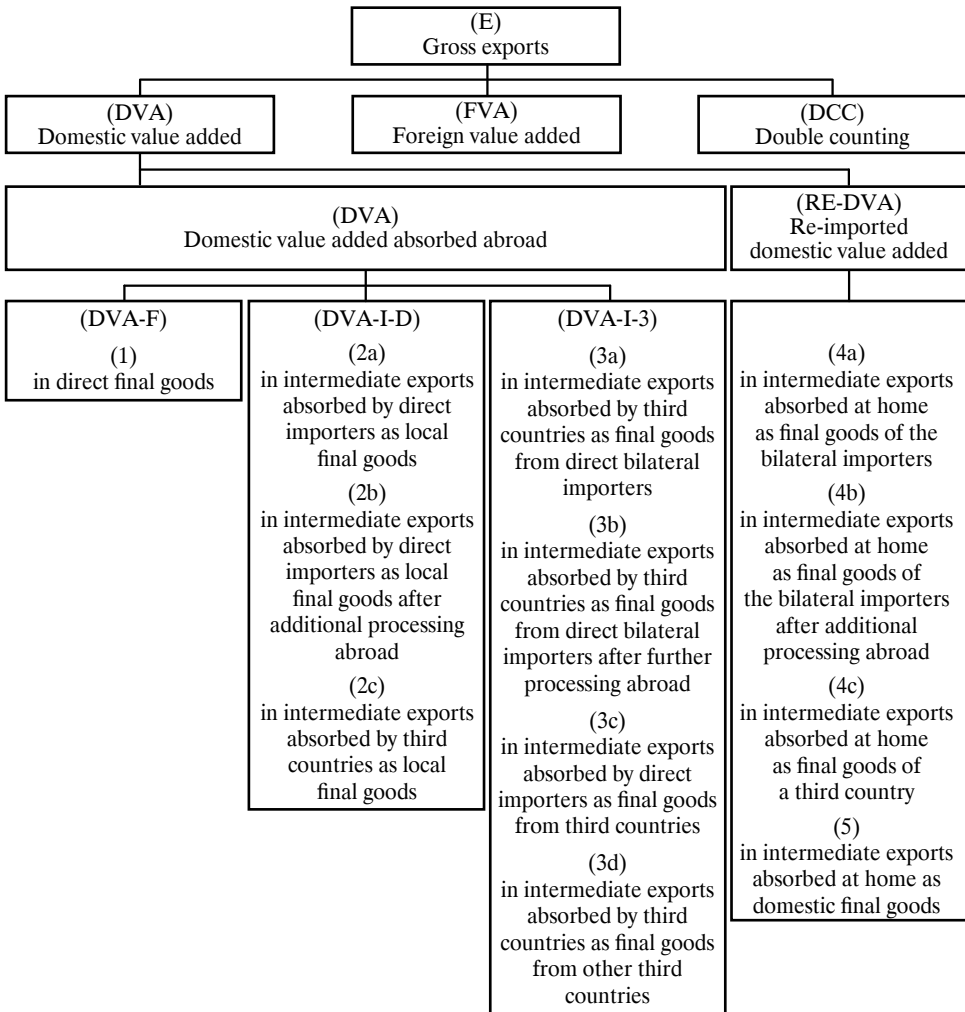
(E)
Gross exports

(DVA)
Domestic value added

(FVA)
Foreign value added

(DCC)
Double counting

(DVA)
Domestic value added absorbed abroad

(RE-DVA)
Re-imported domestic value added

(DVA-F)
(1)
in direct final goods

(DVA-I-D)
(2a)
in intermediate exports absorbed by direct importers as local final goods
(2b)
in intermediate exports absorbed by direct importers as local final goods after additional processing abroad
(2c)
in intermediate exports absorbed by third countries as local final goods

(DVA-I-3)
(3a)
in intermediate exports absorbed by third countries as final goods from direct bilateral importers
(3b)
in intermediate exports absorbed by third countries as final goods from direct bilateral importers after further processing abroad
(3c)
in intermediate exports absorbed by direct importers as final goods from third countries
(3d)
in intermediate exports absorbed by third countries as final goods from other third countries

(4a)
in intermediate exports absorbed at home as final goods of the bilateral importers
(4b)
in intermediate exports absorbed at home as final goods of the bilateral importers after additional processing abroad
(4c)
in intermediate exports absorbed at home as final goods of a third country
(5)
in intermediate exports absorbed at home as domestic final goods